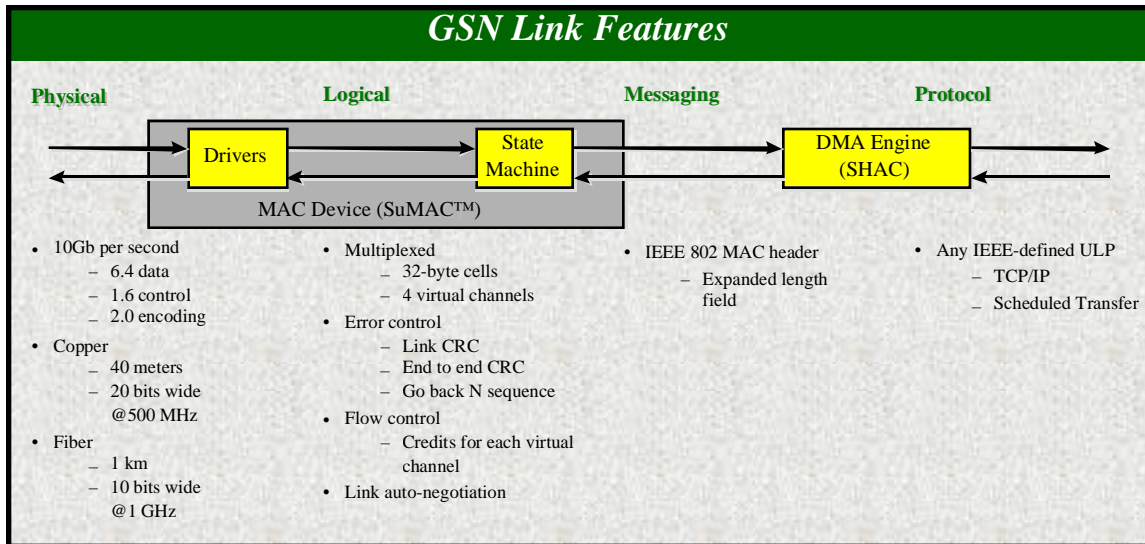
GSN Link Features

Physical

Logical

Messaging

Protocol

Drivers

State Machine

DMA Engine (SHAC)

MAC Device (SuMAC™)

- 10Gb per second
  - 6.4 data
  - 1.6 control
  - 2.0 encoding
- Copper
  - 40 meters
  - 20 bits wide @500 MHz
- Fiber
  - 1 km
  - 10 bits wide @1 GHz

- Multiplexed
  - 32-byte cells
  - 4 virtual channels
- Error control
  - Link CRC
  - End to end CRC
  - Go back N sequence
- Flow control
  - Credits for each virtual channel
- Link auto-negotiation

- IEEE 802 MAC header
  - Expanded length field

- Any IEEE-defined ULP
  - TCP/IP
  - Scheduled Transfer